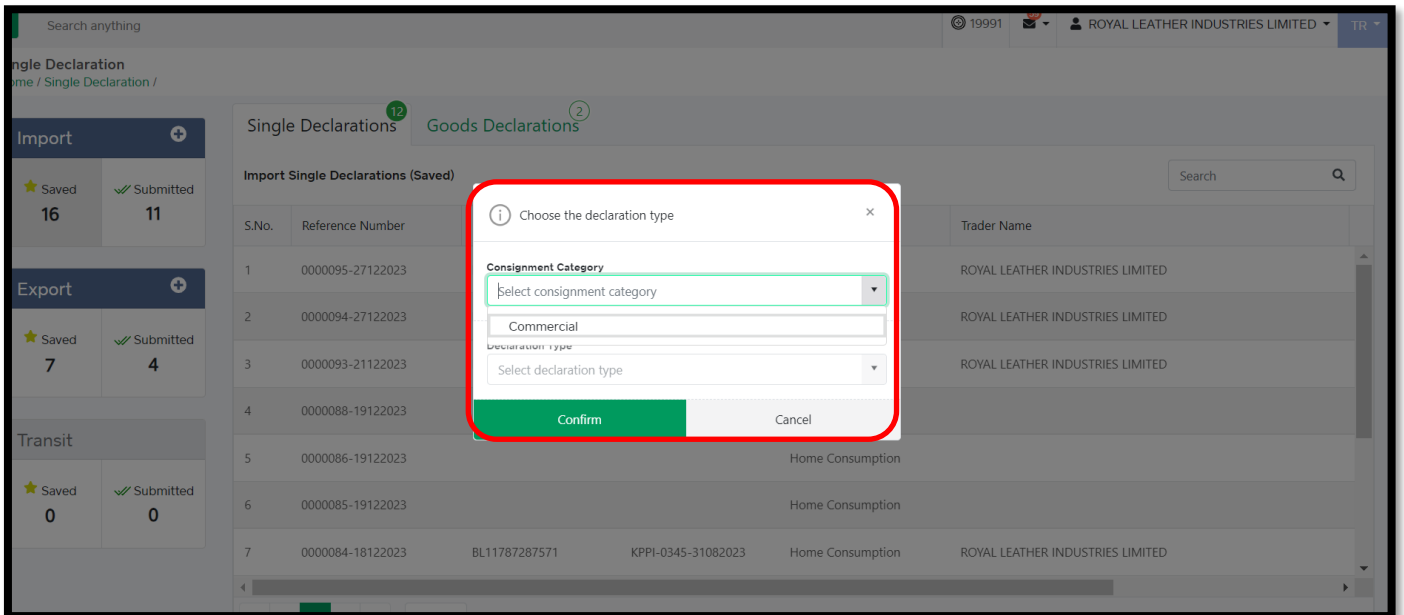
Search anything

19991

ROYAL LEATHER INDUSTRIES LIMITED

TR

ngle Declaration
ome / Single Declaration /

Import

Saved
16

Submitted
11

Export

Saved
7

Submitted
4

Transit

Saved
0

Submitted
0

Single Declarations 12

Goods Declarations 2

Import Single Declarations (Saved)

Search

| S.No. | Reference Number | | | | Trader Name |
|---|---|---|---|---|---|
| 1 | 0000095-27122023 | | | | ROYAL LEATHER INDUSTRIES LIMITED |
| 2 | 0000094-27122023 | | | | ROYAL LEATHER INDUSTRIES LIMITED |
| 3 | 0000093-21122023 | | | | ROYAL LEATHER INDUSTRIES LIMITED |
| 4 | 0000088-19122023 | | | | |
| 5 | 0000086-19122023 | | | Home Consumption | |
| 6 | 0000085-19122023 | | | Home Consumption | |
| 7 | 0000084-18122023 | BL11787287571 | KPPI-0345-31082023 | Home Consumption | ROYAL LEATHER INDUSTRIES LIMITED |

Choose the declaration type

×

Consignment Category

Select consignment category

Commercial

Declaration Type

Select declaration type

Confirm

Cancel